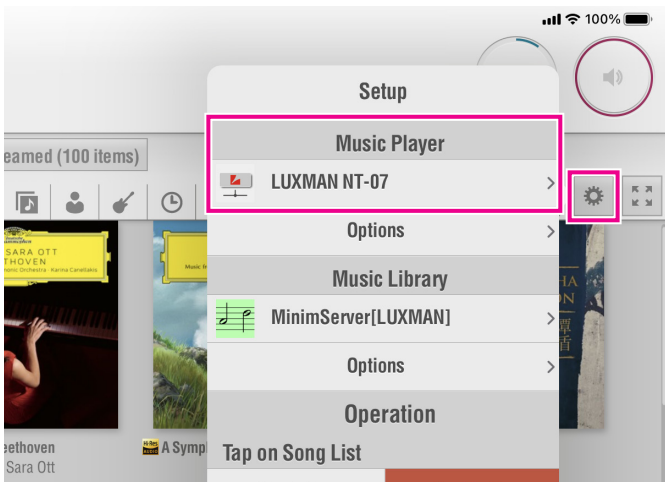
100%

Setup

eamed (100 items)

Music Player

LUXMAN NT-07

Options

Music Library

MinimServer[LUXMAN]

Options

Operation

Tap on Song List

SARA OTT
THOVEN
nonic Orchestra · Karina Canellakis

eethoven
Sara Ott

A Symp

HA